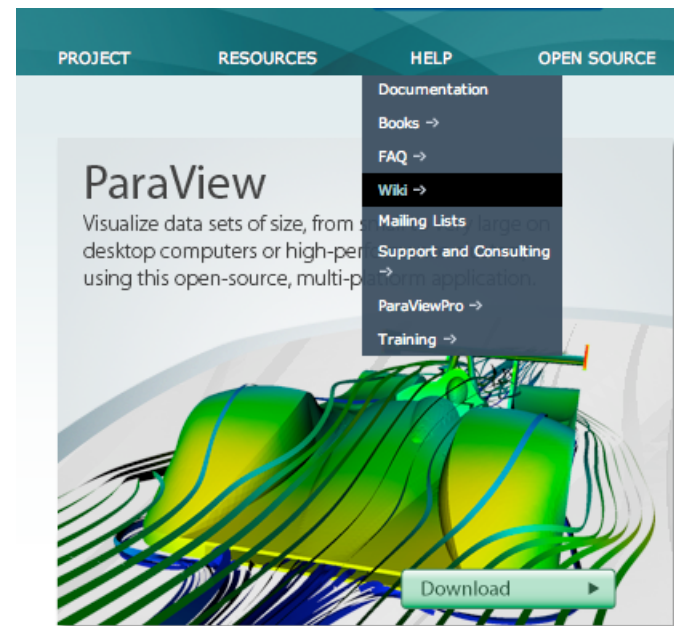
PROJECT RESOURCES HELP OPEN SOURCE

Documentation
Books →
FAQ →
Wiki →
Mailing Lists
Support and Consulting →
ParaViewPro →
Training →

ParaView

Visualize data sets of size, from s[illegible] large on desktop computers or high-perf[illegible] using this open-source, multi-pl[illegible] application.

Download ▶